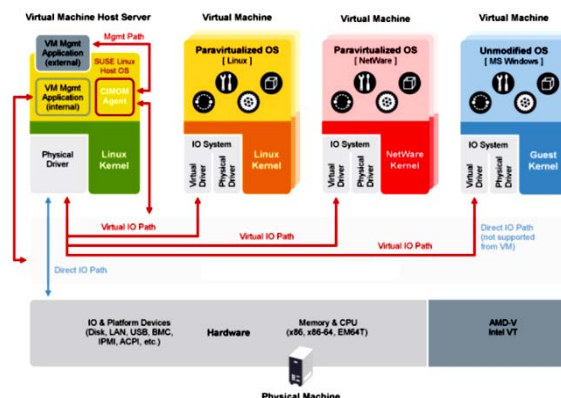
Virtual Machine Host Server

Virtual Machine

Virtual Machine

Virtual Machine

VM Mgmt Application (external)

Mgmt Path

SUSE Linux Host OS

VM Mgmt Application (internal)

CIMOM Agent

Physical Driver

Linux Kernel

Paravirtualized OS [ Linux ]

IO System

Virtual Driver

Physical Driver

Linux Kernel

Paravirtualized OS [ NetWare ]

IO System

Virtual Driver

Physical Driver

NetWare Kernel

Unmodified OS [ MS Windows ]

IO System

Virtual Driver

Physical Driver

Guest Kernel

Virtual IO Path

Virtual IO Path

Virtual IO Path

Direct IO Path (not supported from VM)

Direct IO Path

IO & Platform Devices (Disk, LAN, USB, BMC, IPMI, ACPI, etc.)

Hardware

Memory & CPU (x86, x86-64, EM64T)

AMD-V Intel VT

Physical Machine